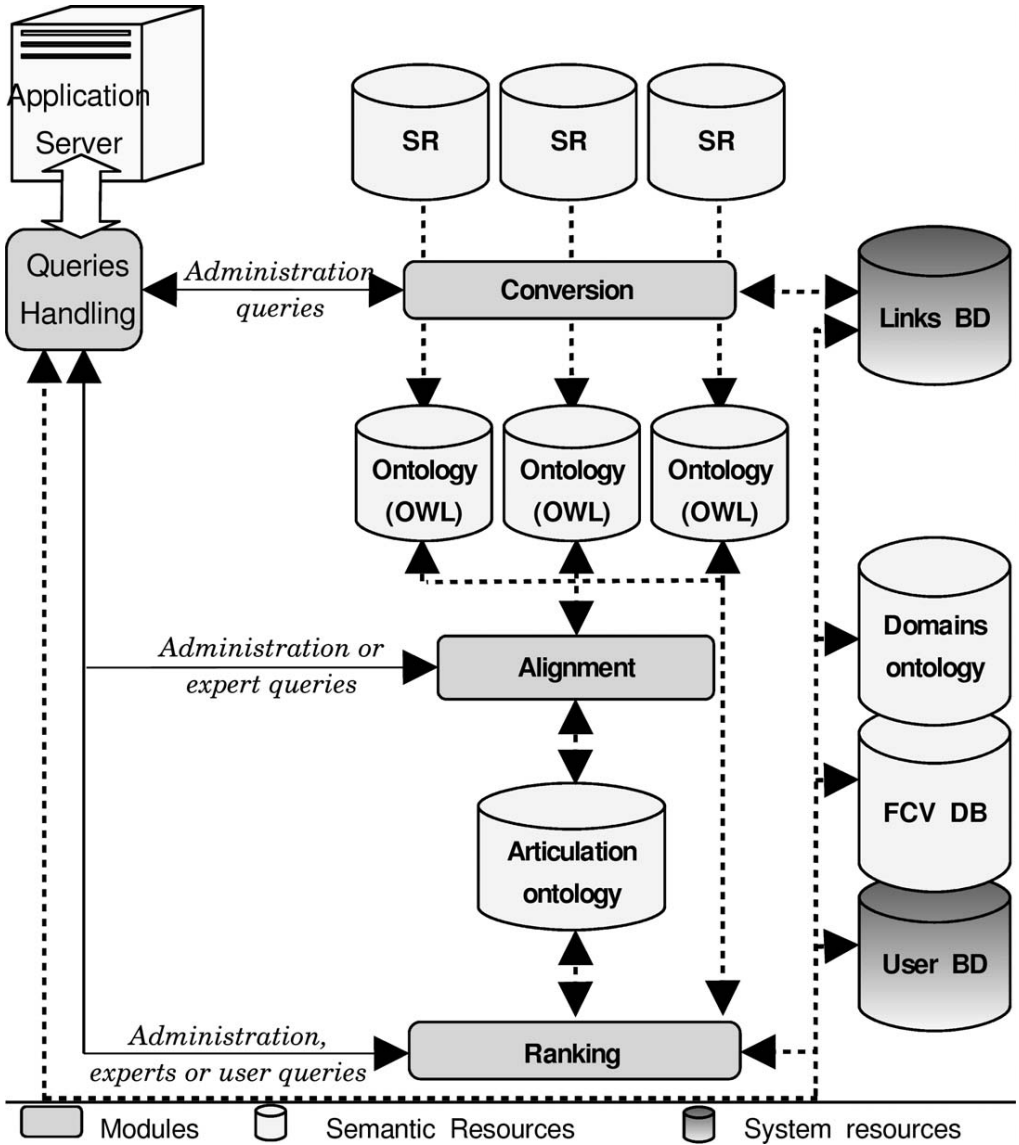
Application Server

SR

SR

SR

Queries Handling

Administration queries

Conversion

Links BD

Ontology (OWL)

Ontology (OWL)

Ontology (OWL)

Domains ontology

Administration or expert queries

Alignment

FCV DB

Articulation ontology

User BD

Administration, experts or user queries

Ranking

Modules

Semantic Resources

System resources